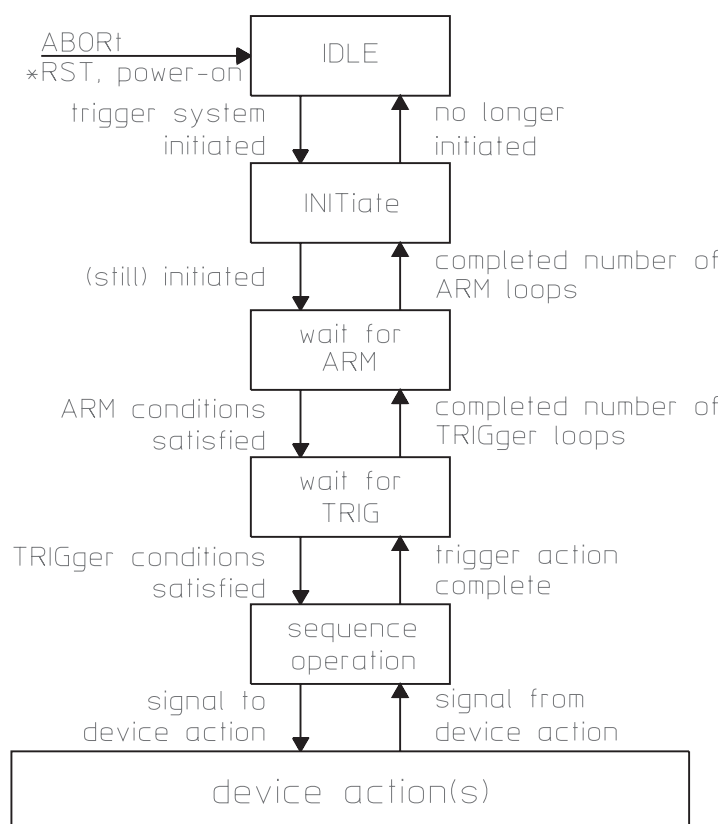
ABORt
*RST, power-on

IDLE

trigger system initiated

no longer initiated

INITiate

(still) initiated

completed number of ARM loops

wait for ARM

ARM conditions satisfied

completed number of TRIGger loops

wait for TRIG

TRIGger conditions satisfied

trigger action complete

sequence operation

signal to device action

signal from device action

device action(s)